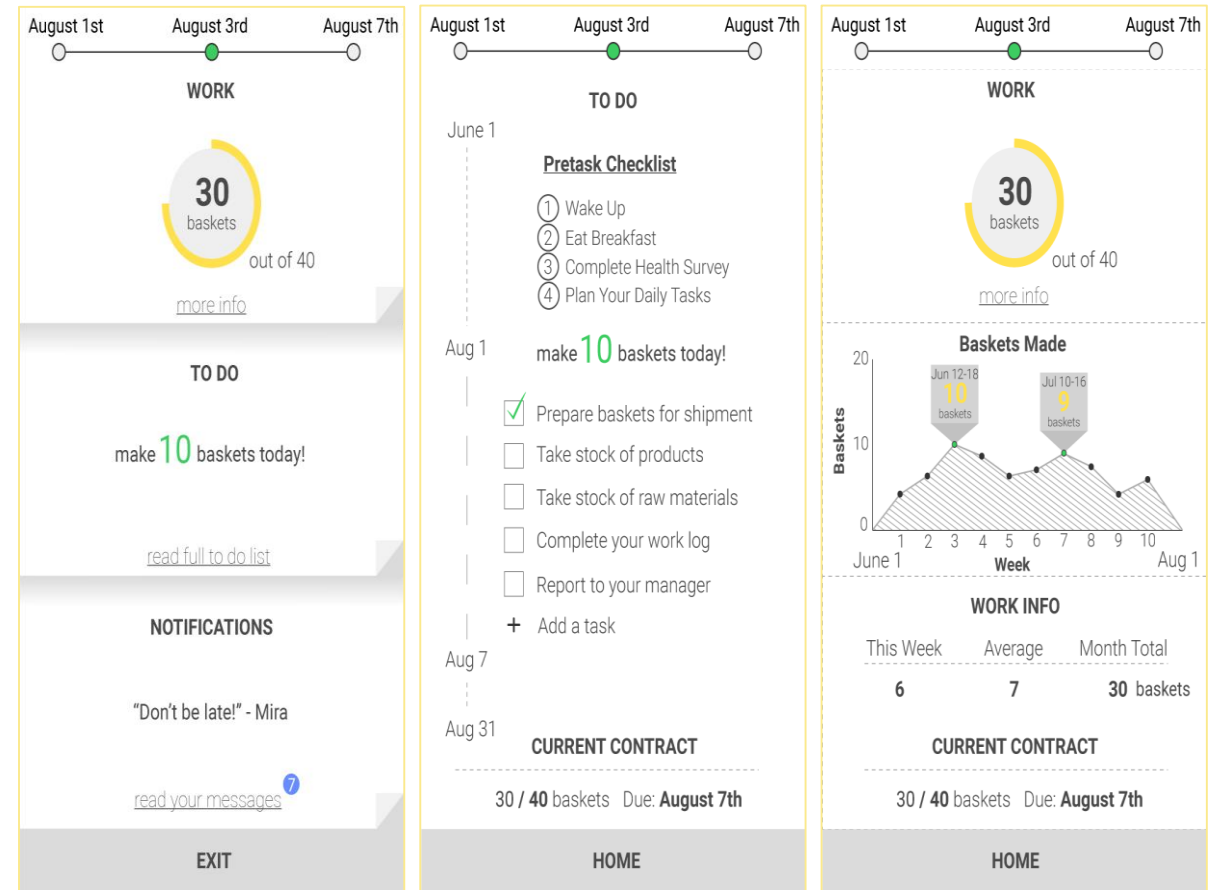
August 1st
August 3rd
August 7th

WORK

30
baskets
out of 40

more info

TO DO

make 10 baskets today!

read full to do list

NOTIFICATIONS

“Don’t be late!” - Mira

read your messages 7

EXIT

August 1st
August 3rd
August 7th

TO DO

June 1

Pretask Checklist

1 Wake Up
2 Eat Breakfast
3 Complete Health Survey
4 Plan Your Daily Tasks

Aug 1

make 10 baskets today!

✓ Prepare baskets for shipment
Take stock of products
Take stock of raw materials
Complete your work log
Report to your manager
+ Add a task

Aug 7

Aug 31

CURRENT CONTRACT

30 / 40 baskets Due: August 7th

HOME

August 1st
August 3rd
August 7th

WORK

30
baskets
out of 40

more info

Baskets Made

20
10
0
Baskets

Jun 12-18
10
baskets

Jul 10-16
9
baskets

1 2 3 4 5 6 7 8 9 10
June 1
Week
Aug 1

WORK INFO

| This Week | Average | Month Total |
|---|---|---|
| 6 | 7 | 30 baskets |

CURRENT CONTRACT

30 / 40 baskets Due: August 7th

HOME